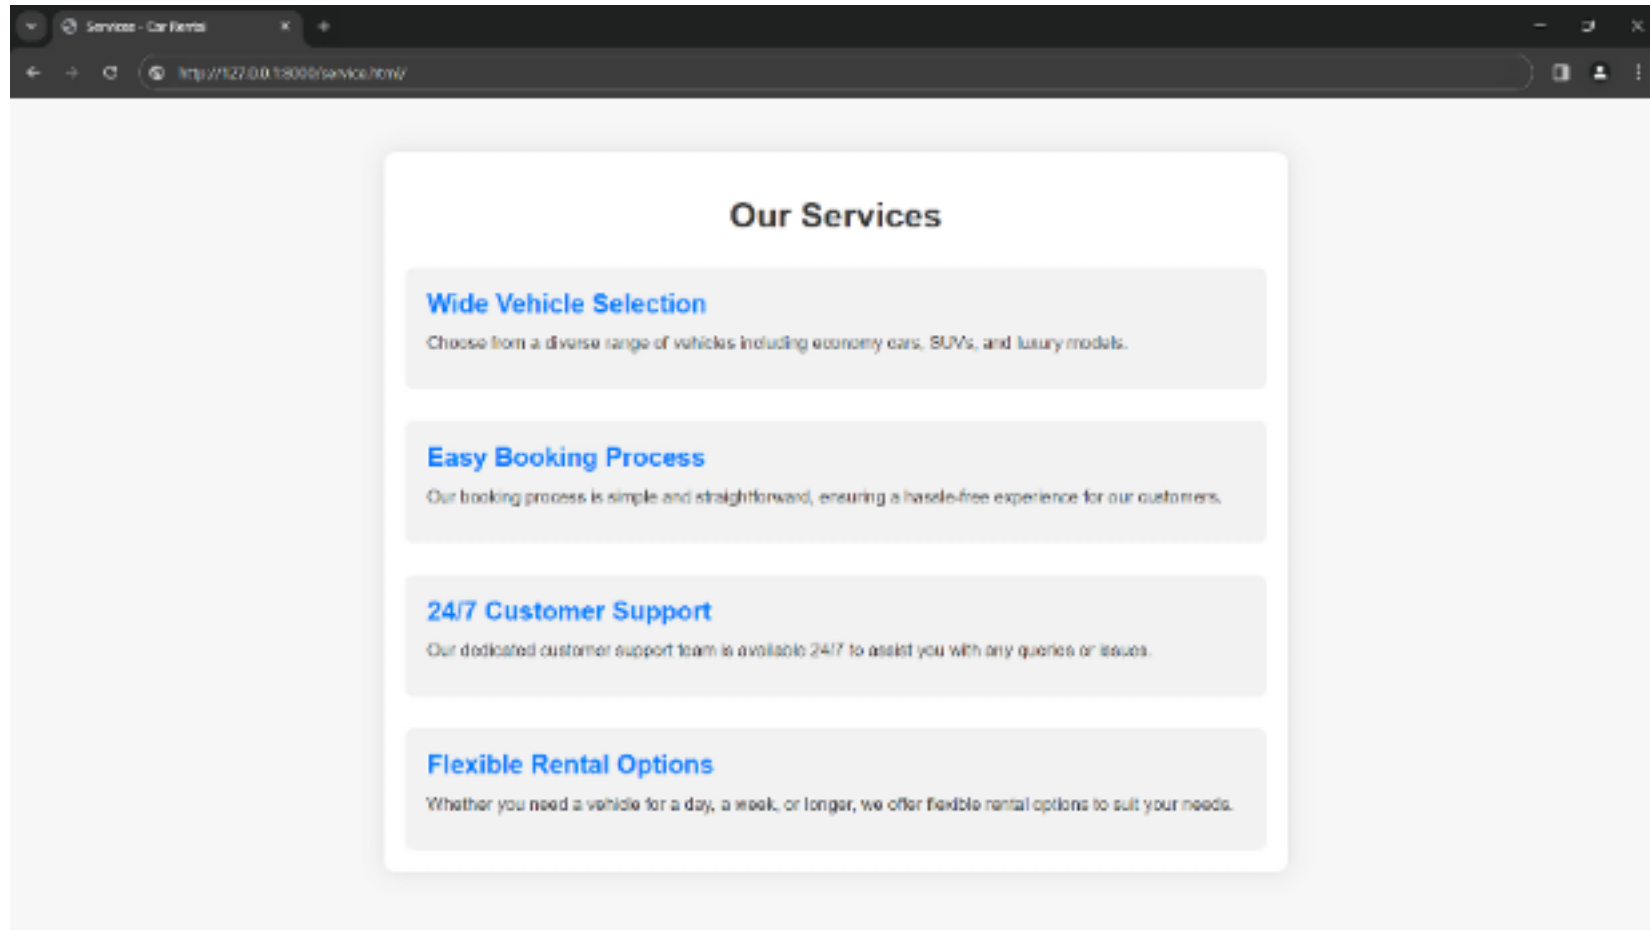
Services - Car Rental

http://127.0.0.1:8000/service.html/

Our Services

Wide Vehicle Selection

Choose from a diverse range of vehicles including economy cars, SUVs, and luxury models.

Easy Booking Process

Our booking process is simple and straightforward, ensuring a hassle-free experience for our customers.

24/7 Customer Support

Our dedicated customer support team is available 24/7 to assist you with any queries or issues.

Flexible Rental Options

Whether you need a vehicle for a day, a week, or longer, we offer flexible rental options to suit your needs.